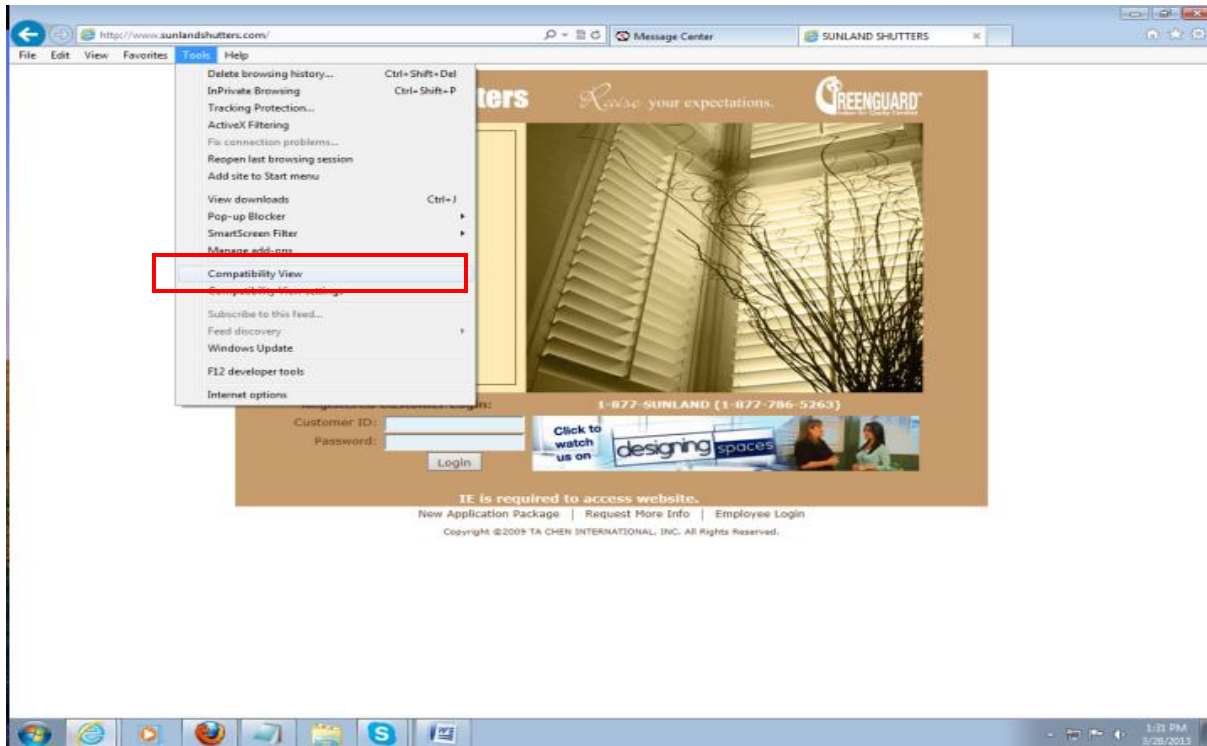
http://www.sunlandshutters.com/

Message Center

SUNLAND SHUTTERS

File Edit View Favorites Tools Help

Delete browsing history... Ctrl+Shift+Del
InPrivate Browsing Ctrl+Shift+P
Tracking Protection...
ActiveX Filtering
Fix connection problems...
Reopen last browsing session
Add site to Start menu
View downloads Ctrl+J
Pop-up Blocker
SmartScreen Filter
Manage add-ons
Compatibility View
Compatibility View settings
Subscribe to this feed...
Feed discovery
Windows Update
F12 developer tools
Internet options

tters

Raise your expectations.

GREENGUARD

Registered Customer Login:

1-877-SUNLAND (1-877-786-5263)

Customer ID:
Password:
Login

Click to watch us on designing spaces

IE is required to access website.

New Application Package | Request More Info | Employee Login

Copyright ©2009 TA CHEN INTERNATIONAL, INC. All Rights Reserved.

1:31 PM
3/28/2013